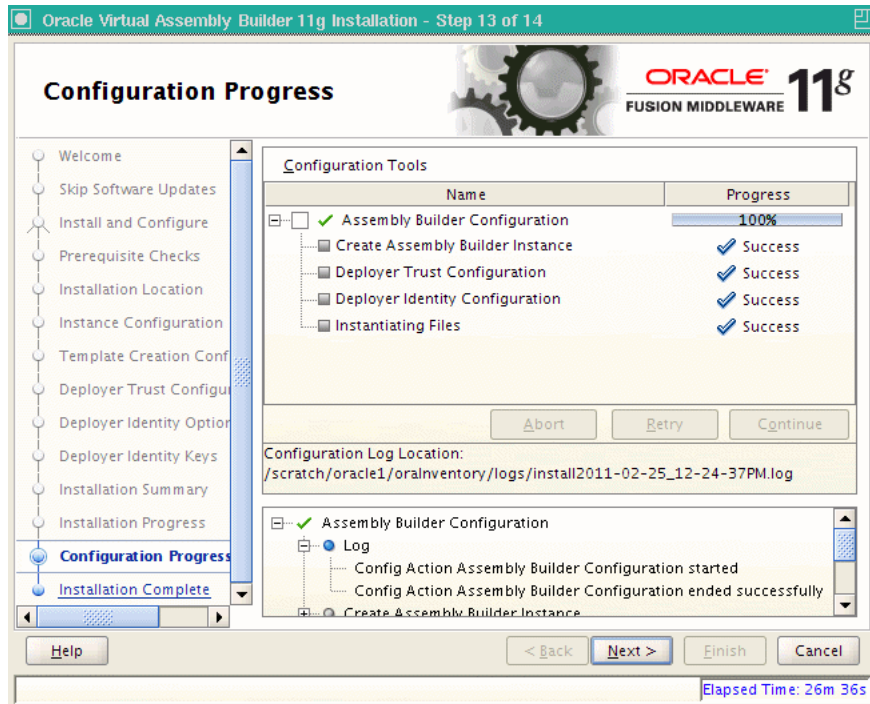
Oracle Virtual Assembly Builder 11g Installation - Step 13 of 14

Configuration Progress

ORACLE FUSION MIDDLEWARE 11g

Welcome
Skip Software Updates
Install and Configure
Prerequisite Checks
Installation Location
Instance Configuration
Template Creation Conf
Deployer Trust Configu
Deployer Identity Optior
Deployer Identity Keys
Installation Summary
Installation Progress
Configuration Progress
Installation Complete

Configuration Tools

| Name | Progress |
|---|---|
| Assembly Builder Configuration | 100% |
| Create Assembly Builder Instance | Success |
| Deployer Trust Configuration | Success |
| Deployer Identity Configuration | Success |
| Instantiating Files | Success |

Abort Retry Continue

Configuration Log Location:
/scratch/oracle1/oraInventory/logs/install2011-02-25_12-24-37PM.log

Assembly Builder Configuration
Log
Config Action Assembly Builder Configuration started
Config Action Assembly Builder Configuration ended successfully
Create Assembly Builder Instance

Help < Back Next > Finish Cancel

Elapsed Time: 26m 36s